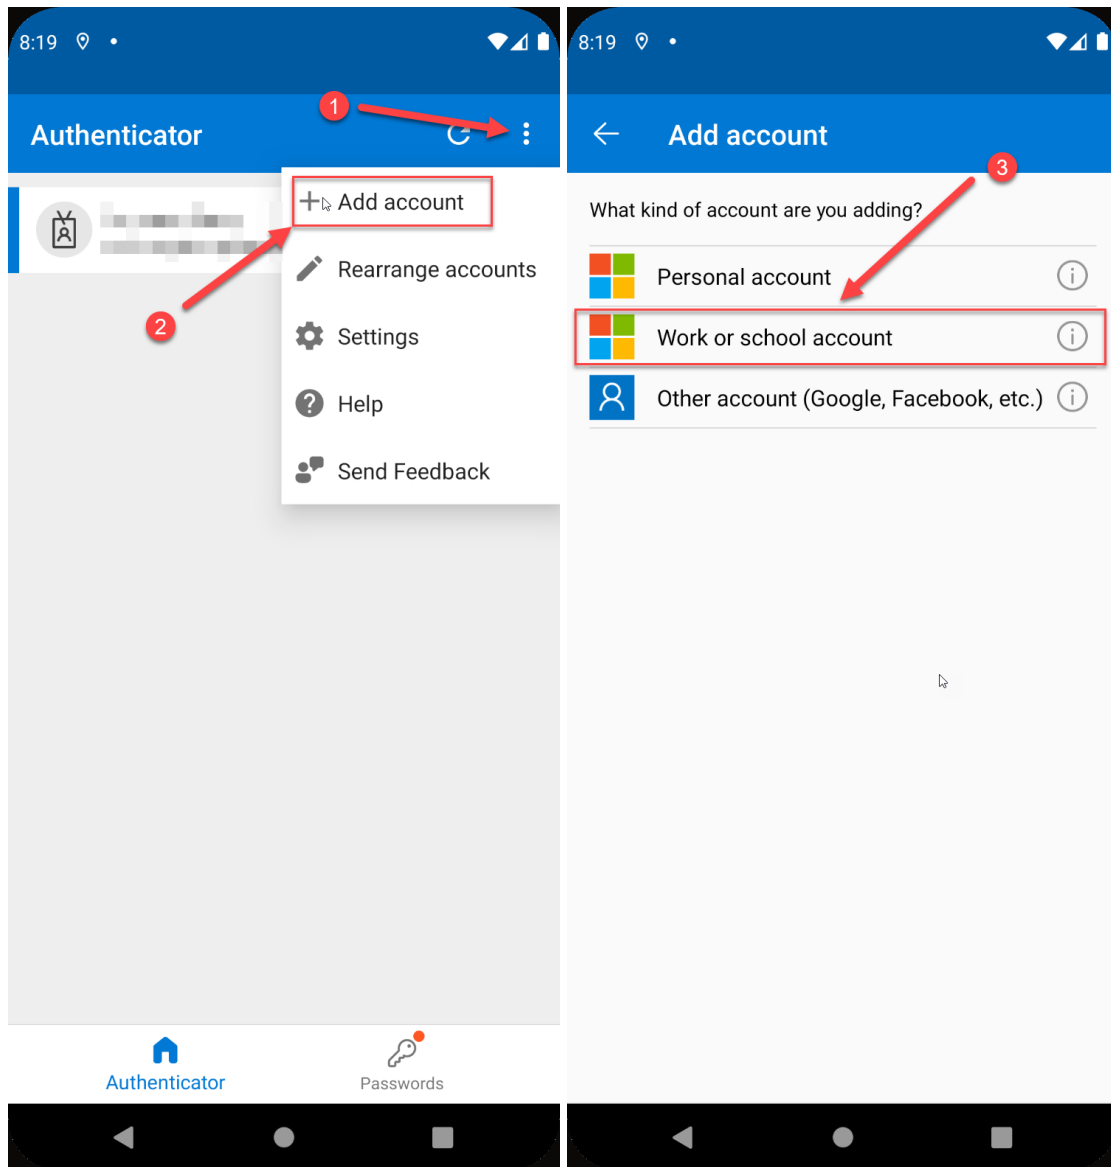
8:19

Authenticator

1

Add account

Rearrange accounts

Settings

Help

Send Feedback

2

Authenticator

Passwords

8:19

Add account

3

What kind of account are you adding?

Personal account

Work or school account

Other account (Google, Facebook, etc.)